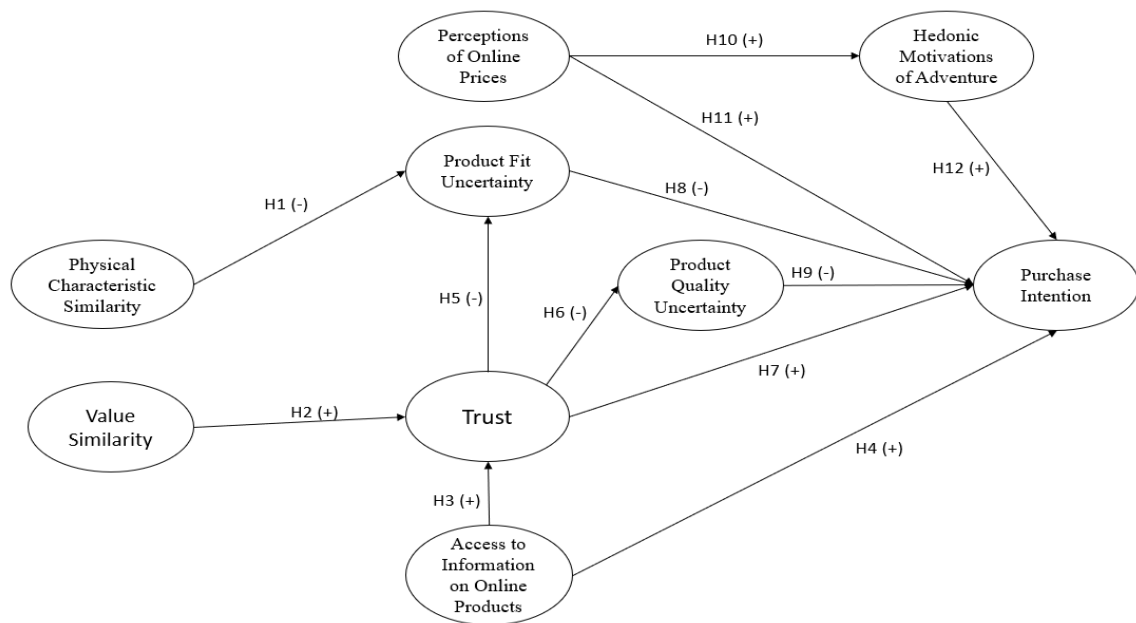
Perceptions of Online Prices

H10 (+)

Hedonic Motivations of Adventure

H11 (+)

Product Fit Uncertainty

H12 (+)

H8 (-)

H1 (-)

Physical Characteristic Similarity

Product Quality Uncertainty

H9 (-)

Purchase Intention

H5 (-)

H6 (-)

H7 (+)

Value Similarity

H2 (+)

Trust

H4 (+)

H3 (+)

Access to Information on Online Products